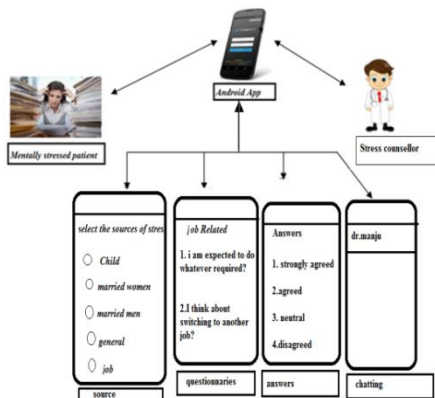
Android App

Mentally stressed patient

Stress counsellor

select the sources of stres

Child

married women

married men

general

job

source

job Related

1. i am expected to do whatever required?

2.I think about switching to another job?

questionnaries

Answers

1. strongly agreed

2.agreed

3. neutral

4.disagreed

answers

dr.manju

chatting